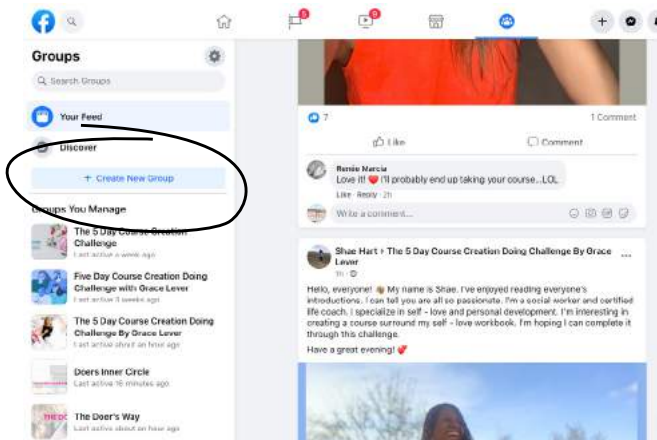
Groups

Search Groups

Your Feed

Discover

+ Create New Group

Groups You Manage

The 5 Day Course Creation Challenge
Last active a week ago

Five Day Course Creation Doing Challenge with Grace Lever
Last active 3 weeks ago

The 5 Day Course Creation Doing Challenge By Grace Lever
Last active about an hour ago

Doers Inner Circle
Last active 16 minutes ago

The Doer's Way
Last active about an hour ago

7
1 Comment

Like
Comment

Renie Marcia
Love it! ❤️ I'll probably end up taking your course...LOL
Like · Reply · 2h

Write a comment...

Shae Hart › The 5 Day Course Creation Doing Challenge By Grace Lever
1h ·

Hello, everyone! 👋 My name is Shae. I've enjoyed reading everyone's introductions. I can tell you are all so passionate. I'm a social worker and certified life coach. I specialize in self - love and personal development. I'm interesting in creating a course surround my self - love workbook. I'm hoping I can complete it through this challenge.

Have a great evening! 💖